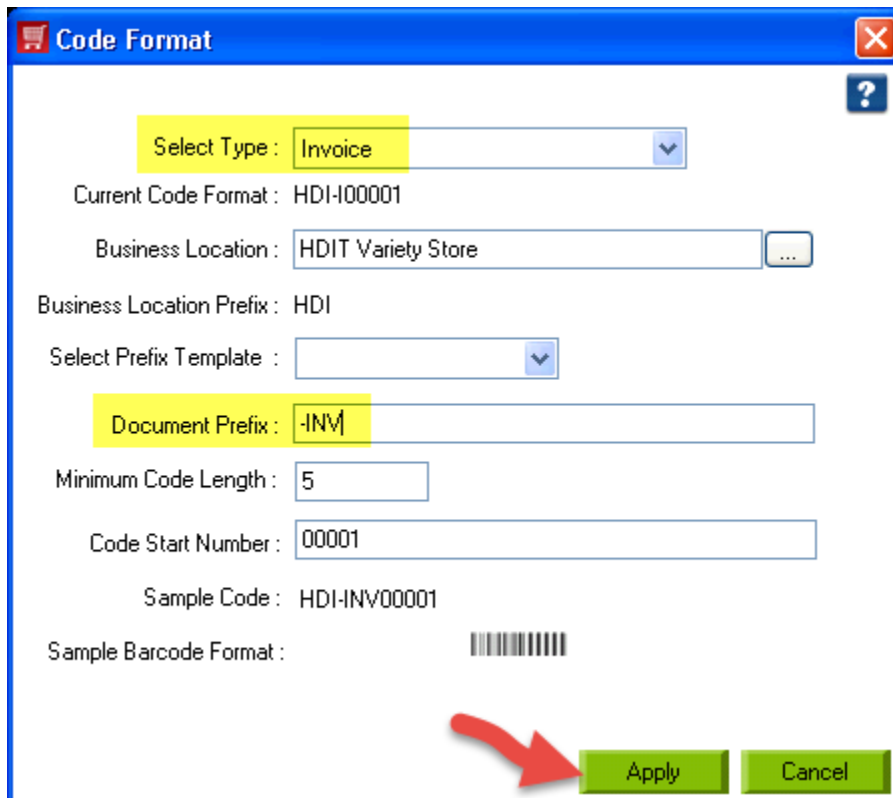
Code Format

?

Select Type : Invoice

Current Code Format : HDI-I00001

Business Location : HDIT Variety Store ...

Business Location Prefix : HDI

Select Prefix Template :

Document Prefix : -INV

Minimum Code Length : 5

Code Start Number : 00001

Sample Code : HDI-INV00001

Sample Barcode Format :

Apply Cancel